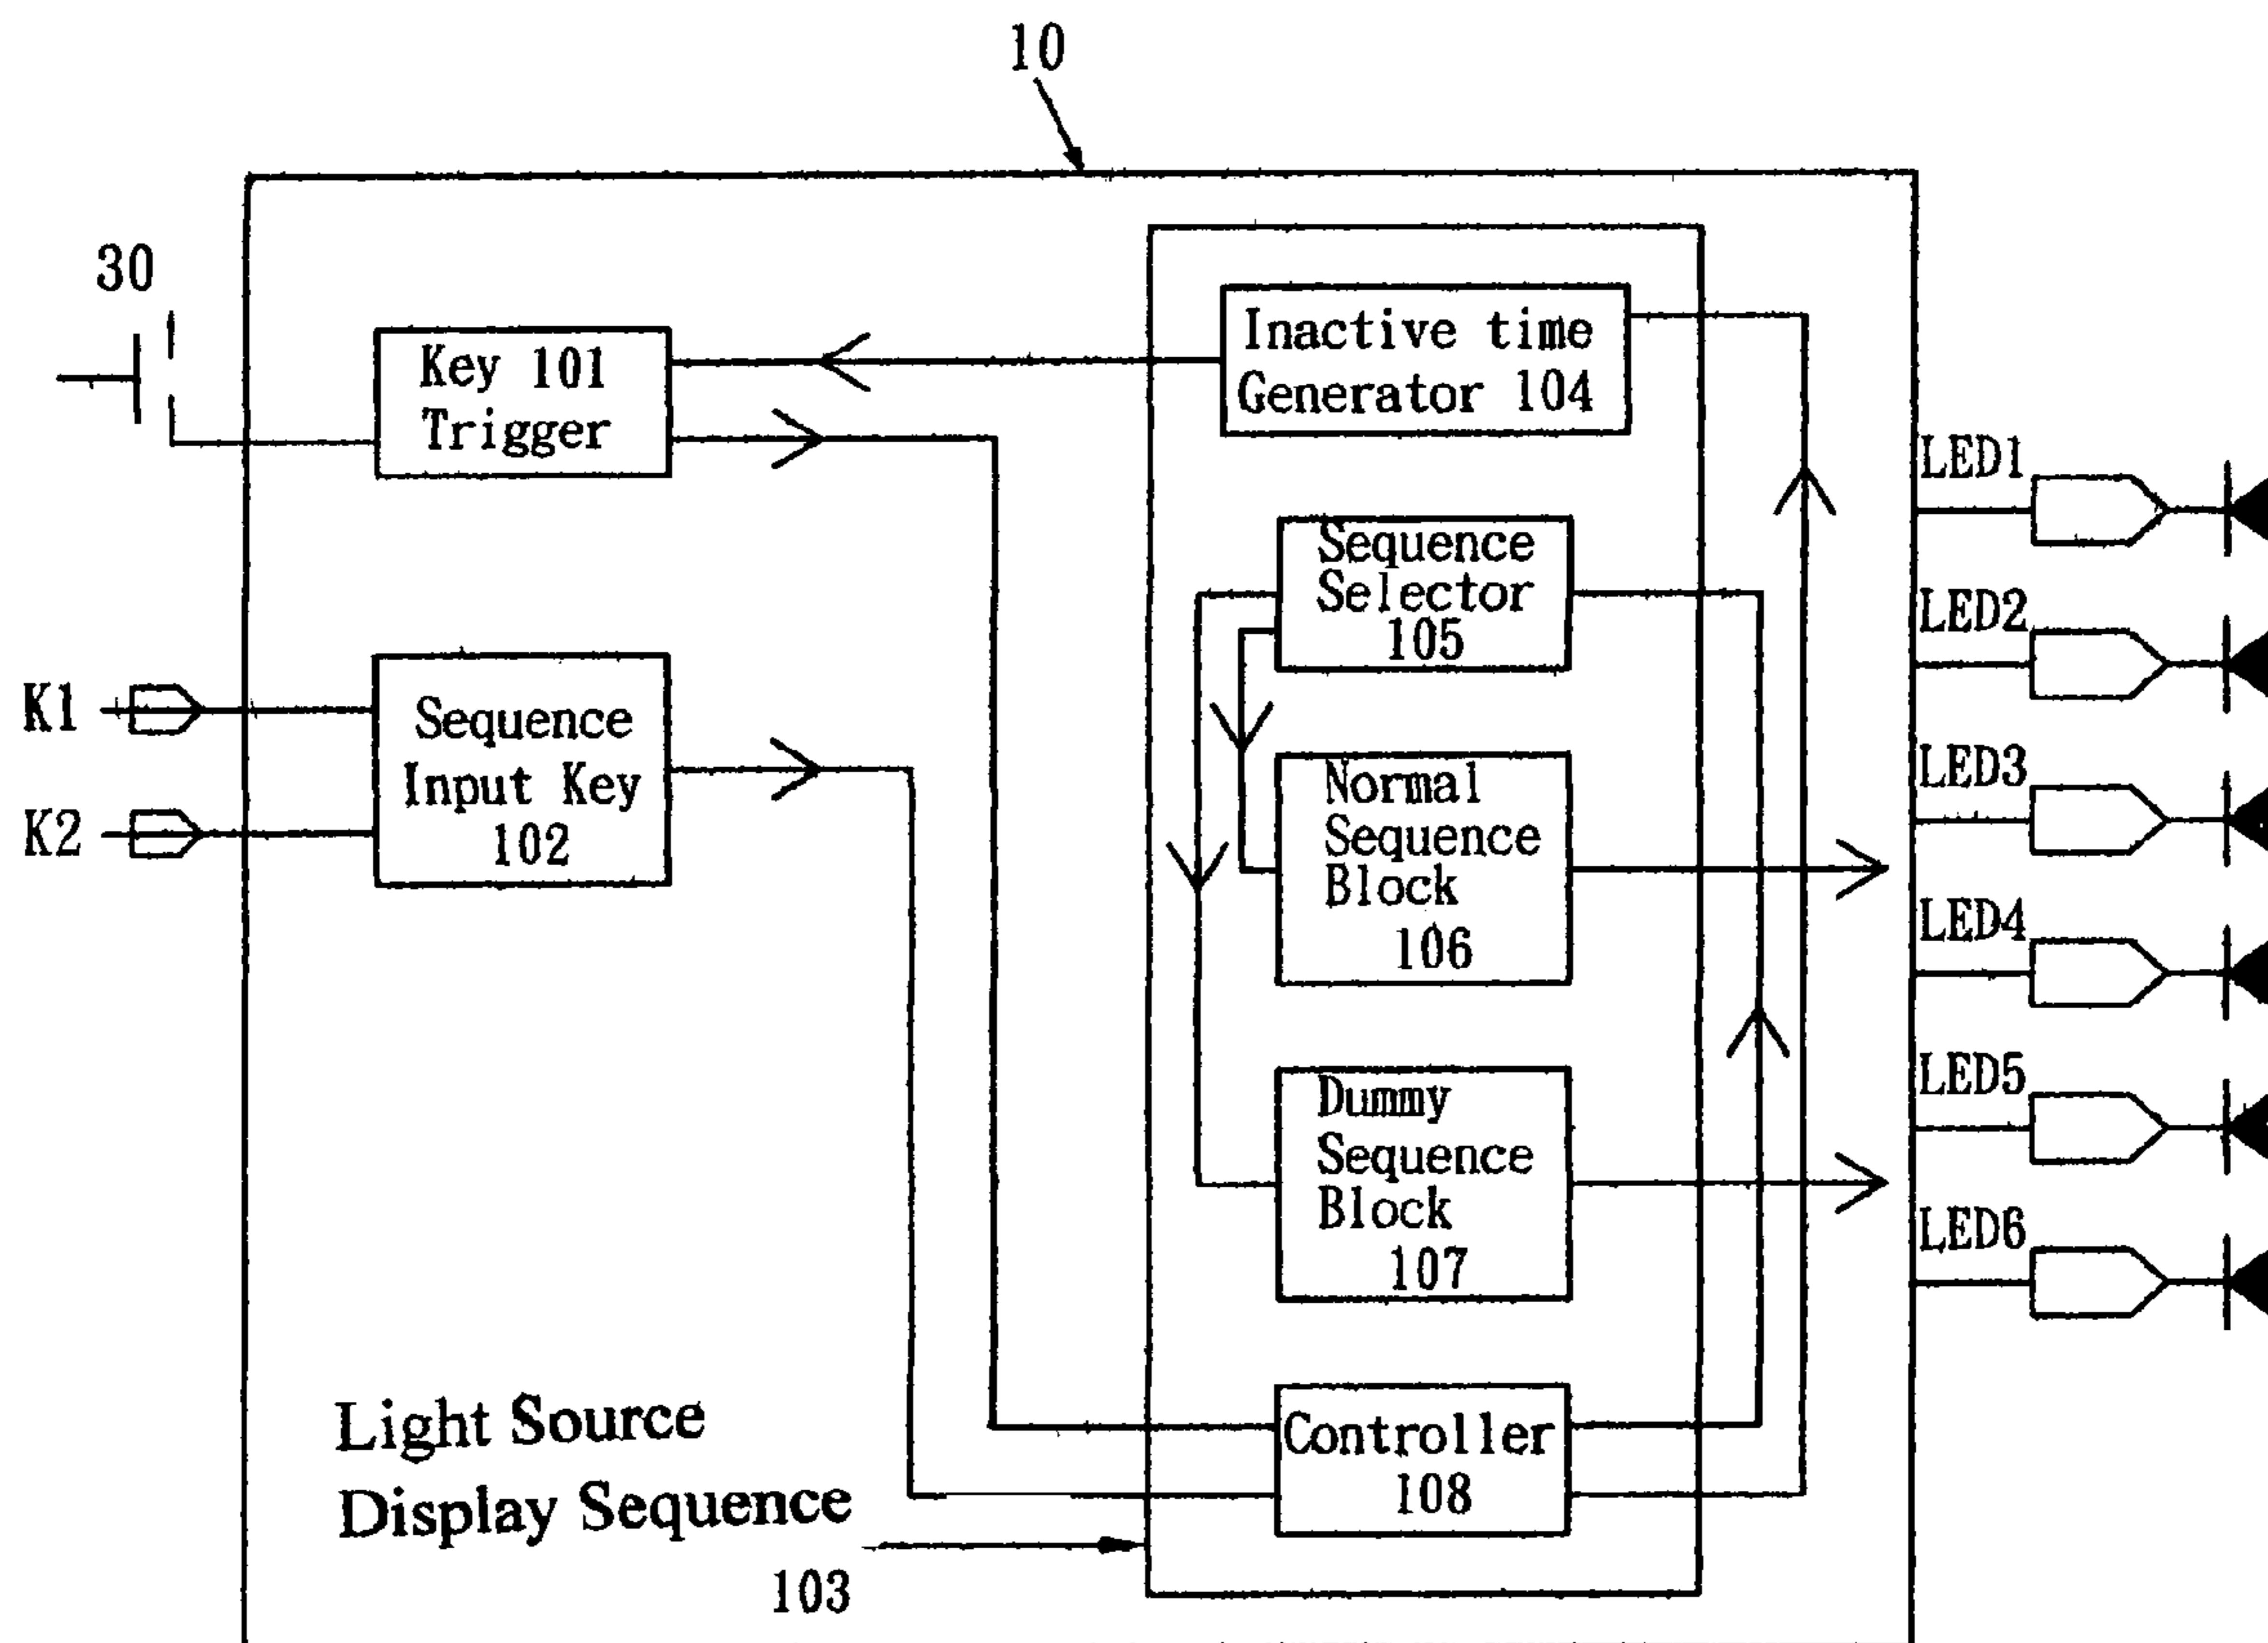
10

30

Key 101 Trigger

Inactive time Generator 104

Sequence Selector 105

Normal Sequence Block 106

Dummy Sequence Block 107

Controller 108

K1

K2

Sequence Input Key 102

Light Source Display Sequence 103

LED1

LED2

LED3

LED4

LED5

LED6